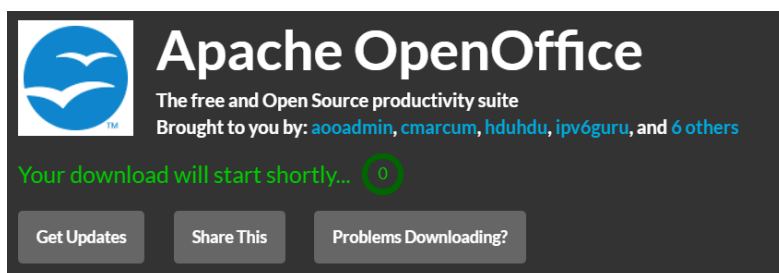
TM

Apache OpenOffice

The free and Open Source productivity suite

Brought to you by: aooadmin, cmarcum, hduhdu, ipv6guru, and 6 others

Your download will start shortly... 0

Get Updates

Share This

Problems Downloading?